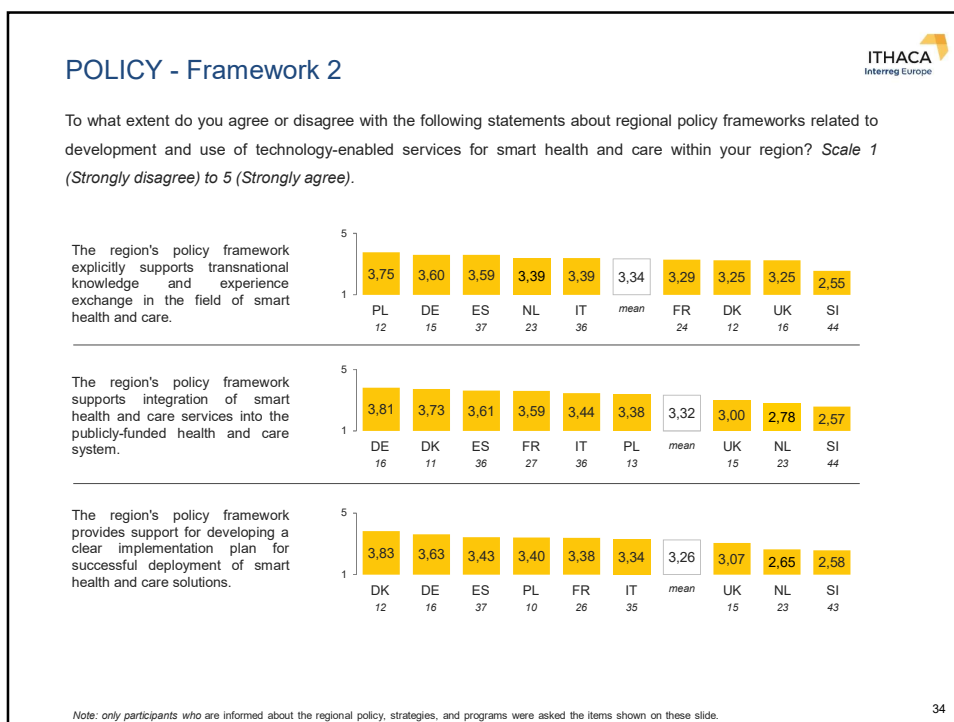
POLICY - Framework 2

ITHACA
Interreg Europe

To what extent do you agree or disagree with the following statements about regional policy frameworks related to development and use of technology-enabled services for smart health and care within your region? *Scale 1 (Strongly disagree) to 5 (Strongly agree).*

The region's policy framework explicitly supports transnational knowledge and experience exchange in the field of smart health and care.

5
1

| 3,75 | 3,60 | 3,59 | 3,39 | 3,39 | 3,34 | 3,29 | 3,25 | 3,25 | 2,55 |
|---|---|---|---|---|---|---|---|---|---|
| PL | DE | ES | NL | IT | mean | FR | DK | UK | SI |
| 12 | 15 | 37 | 23 | 36 | | 24 | 12 | 16 | 44 |

The region's policy framework supports integration of smart health and care services into the publicly-funded health and care system.

5
1

| 3,81 | 3,73 | 3,61 | 3,59 | 3,44 | 3,38 | 3,32 | 3,00 | 2,78 | 2,57 |
|---|---|---|---|---|---|---|---|---|---|
| DE | DK | ES | FR | IT | PL | mean | UK | NL | SI |
| 16 | 11 | 36 | 27 | 36 | 13 | | 15 | 23 | 44 |

The region's policy framework provides support for developing a clear implementation plan for successful deployment of smart health and care solutions.

5
1

| 3,83 | 3,63 | 3,43 | 3,40 | 3,38 | 3,34 | 3,26 | 3,07 | 2,65 | 2,58 |
|---|---|---|---|---|---|---|---|---|---|
| DK | DE | ES | PL | FR | IT | mean | UK | NL | SI |
| 12 | 16 | 37 | 10 | 26 | 35 | | 15 | 23 | 43 |

*Note: only participants who* are informed about the regional policy, strategies, and programs were asked the items shown on these slide.

34